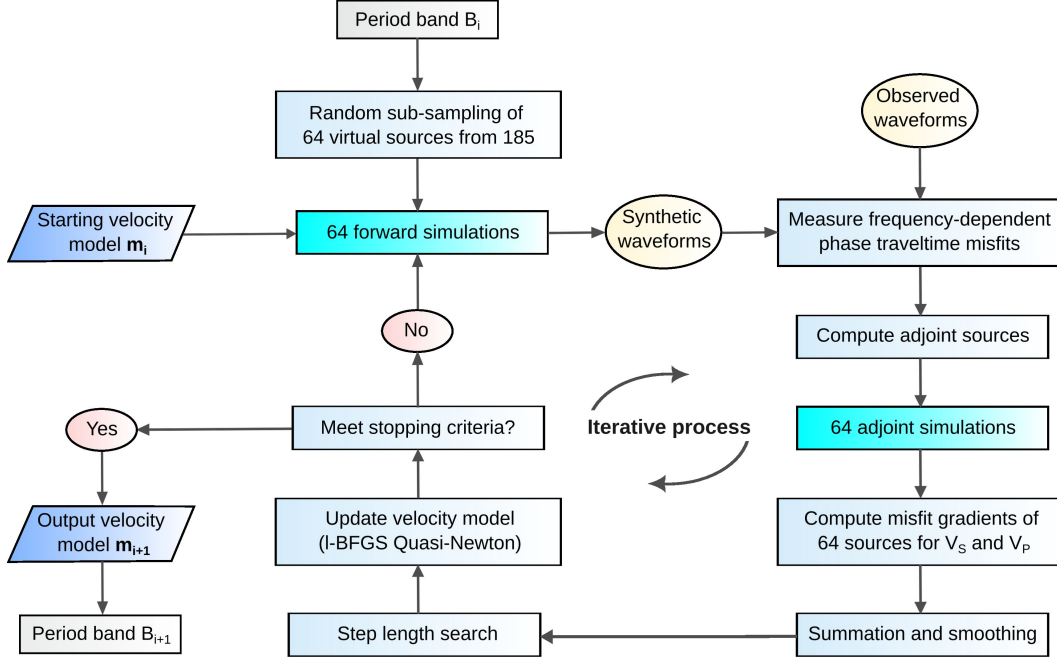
Period band $B_i$

Random sub-sampling of 64 virtual sources from 185

Observed waveforms

Starting velocity model $\mathbf{m_i}$

64 forward simulations

Synthetic waveforms

Measure frequency-dependent phase traveltime misfits

No

Compute adjoint sources

Yes

Meet stopping criteria?

Iterative process

64 adjoint simulations

Output velocity model $\mathbf{m_{i+1}}$

Update velocity model (l-BFGS Quasi-Newton)

Compute misfit gradients of 64 sources for $V_S$ and $V_P$

Period band $B_{i+1}$

Step length search

Summation and smoothing